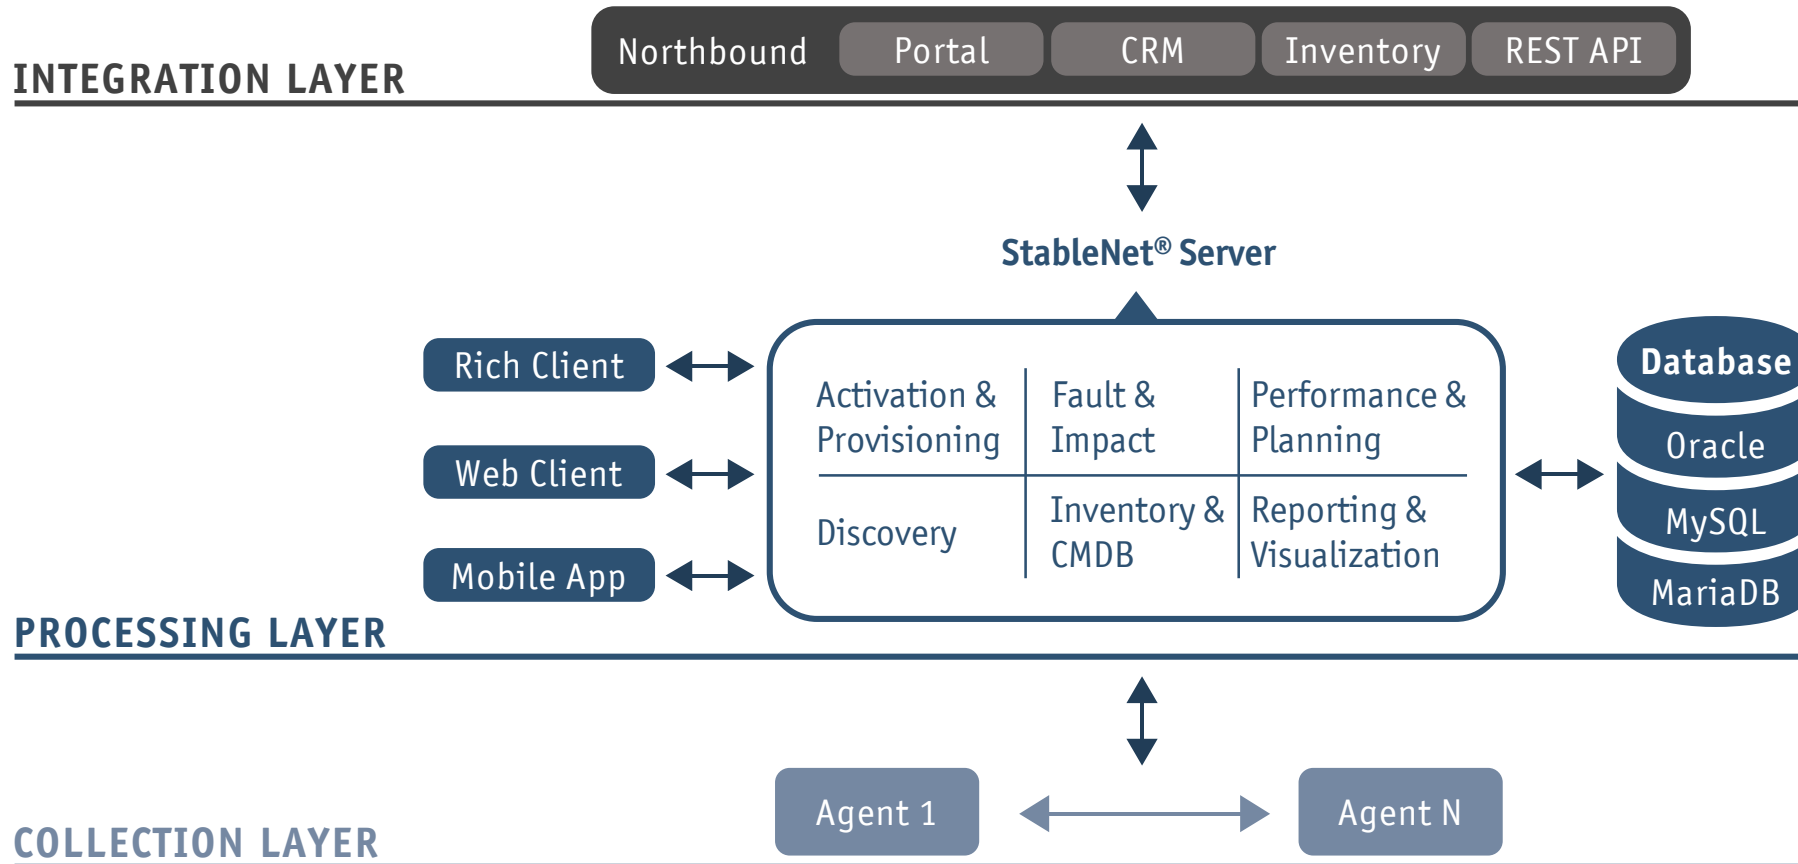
INTEGRATION LAYER

Northbound Portal CRM Inventory REST API

StableNet® Server

Rich Client

Web Client

Mobile App

Activation & Provisioning

Fault & Impact

Performance & Planning

Discovery

Inventory & CMDB

Reporting & Visualization

Database

Oracle

MySQL

MariaDB

PROCESSING LAYER

Agent 1

Agent N

COLLECTION LAYER